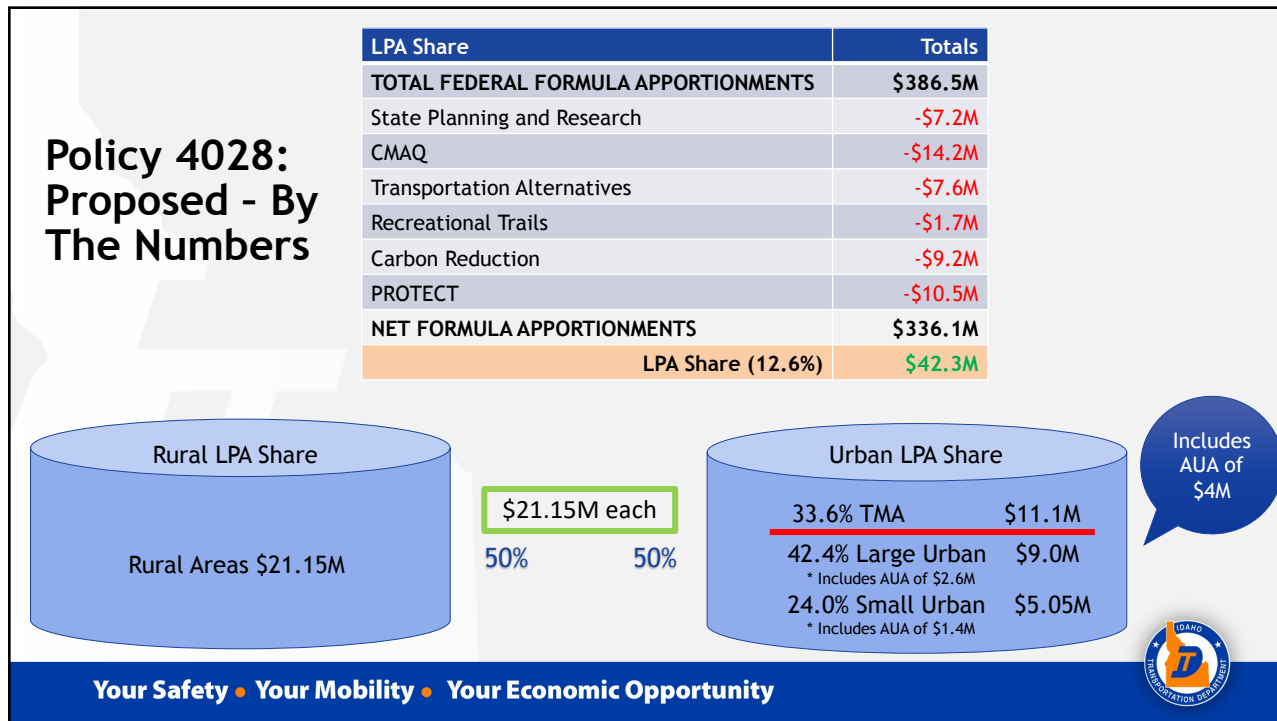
Policy 4028: Proposed – By The Numbers

| LPA Share | Totals |
|---|---|
| TOTAL FEDERAL FORMULA APPORTIONMENTS | \$386.5M |
| State Planning and Research | -\$7.2M |
| CMAQ | -\$14.2M |
| Transportation Alternatives | -\$7.6M |
| Recreational Trails | -\$1.7M |
| Carbon Reduction | -\$9.2M |
| PROTECT | -\$10.5M |
| NET FORMULA APPORTIONMENTS | \$336.1M |
| LPA Share (12.6%) | \$42.3M |

Rural LPA Share

Rural Areas \$21.15M

\$21.15M each

50% 50%

Urban LPA Share

33.6% TMA \$11.1M

42.4% Large Urban \$9.0M
* Includes AUA of \$2.6M

24.0% Small Urban \$5.05M
* Includes AUA of \$1.4M

Includes AUA of \$4M

IDAHO TRANSPORTATION DEPARTMENT

Your Safety • Your Mobility • Your Economic Opportunity